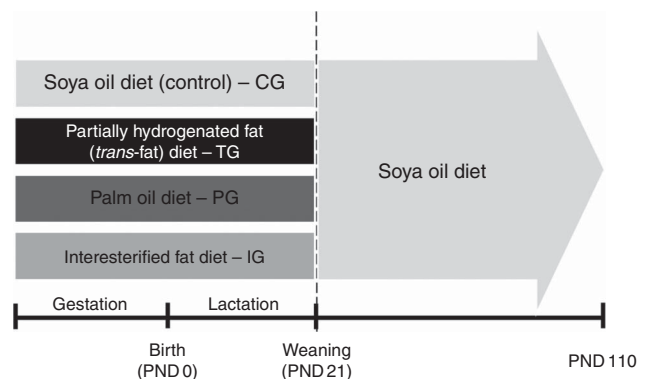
Soya oil diet (control) – CG

Partially hydrogenated fat (trans-fat) diet – TG

Palm oil diet – PG

Interesterified fat diet – IG

Soya oil diet

Gestation

Lactation

Birth (PND 0)

Weaning (PND 21)

PND 110